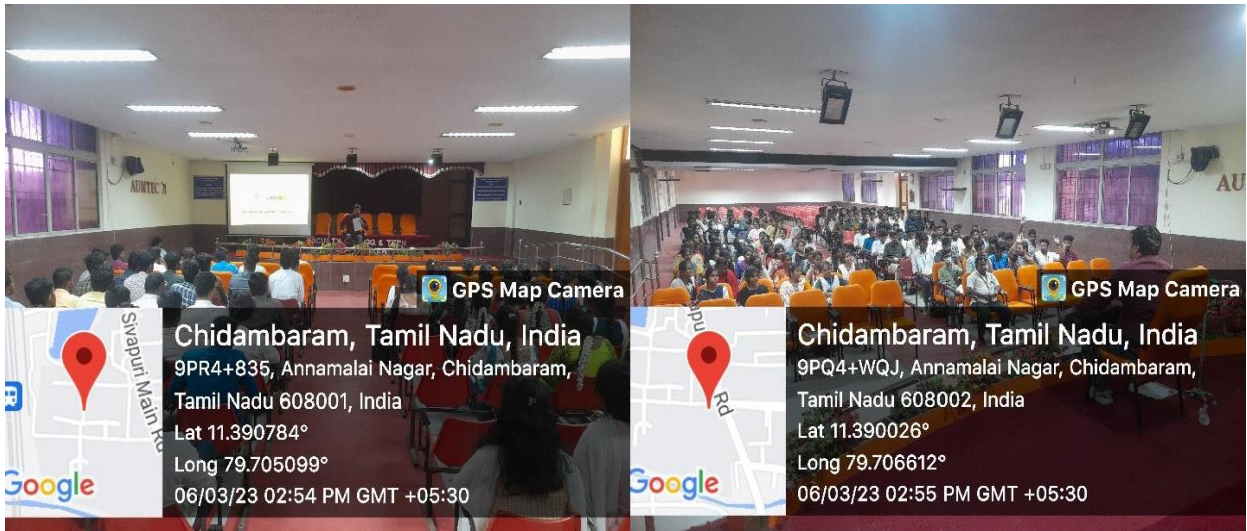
AUMTECH

GPS Map Camera

Sivapuri Main Rd

Google

Chidambaram, Tamil Nadu, India
9PR4+835, Annamalai Nagar, Chidambaram, Tamil Nadu 608001, India
Lat 11.390784°
Long 79.705099°
06/03/23 02:54 PM GMT +05:30

AU

GPS Map Camera

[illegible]pu Rd

Google

Chidambaram, Tamil Nadu, India
9PQ4+WQJ, Annamalai Nagar, Chidambaram, Tamil Nadu 608002, India
Lat 11.390026°
Long 79.706612°
06/03/23 02:55 PM GMT +05:30